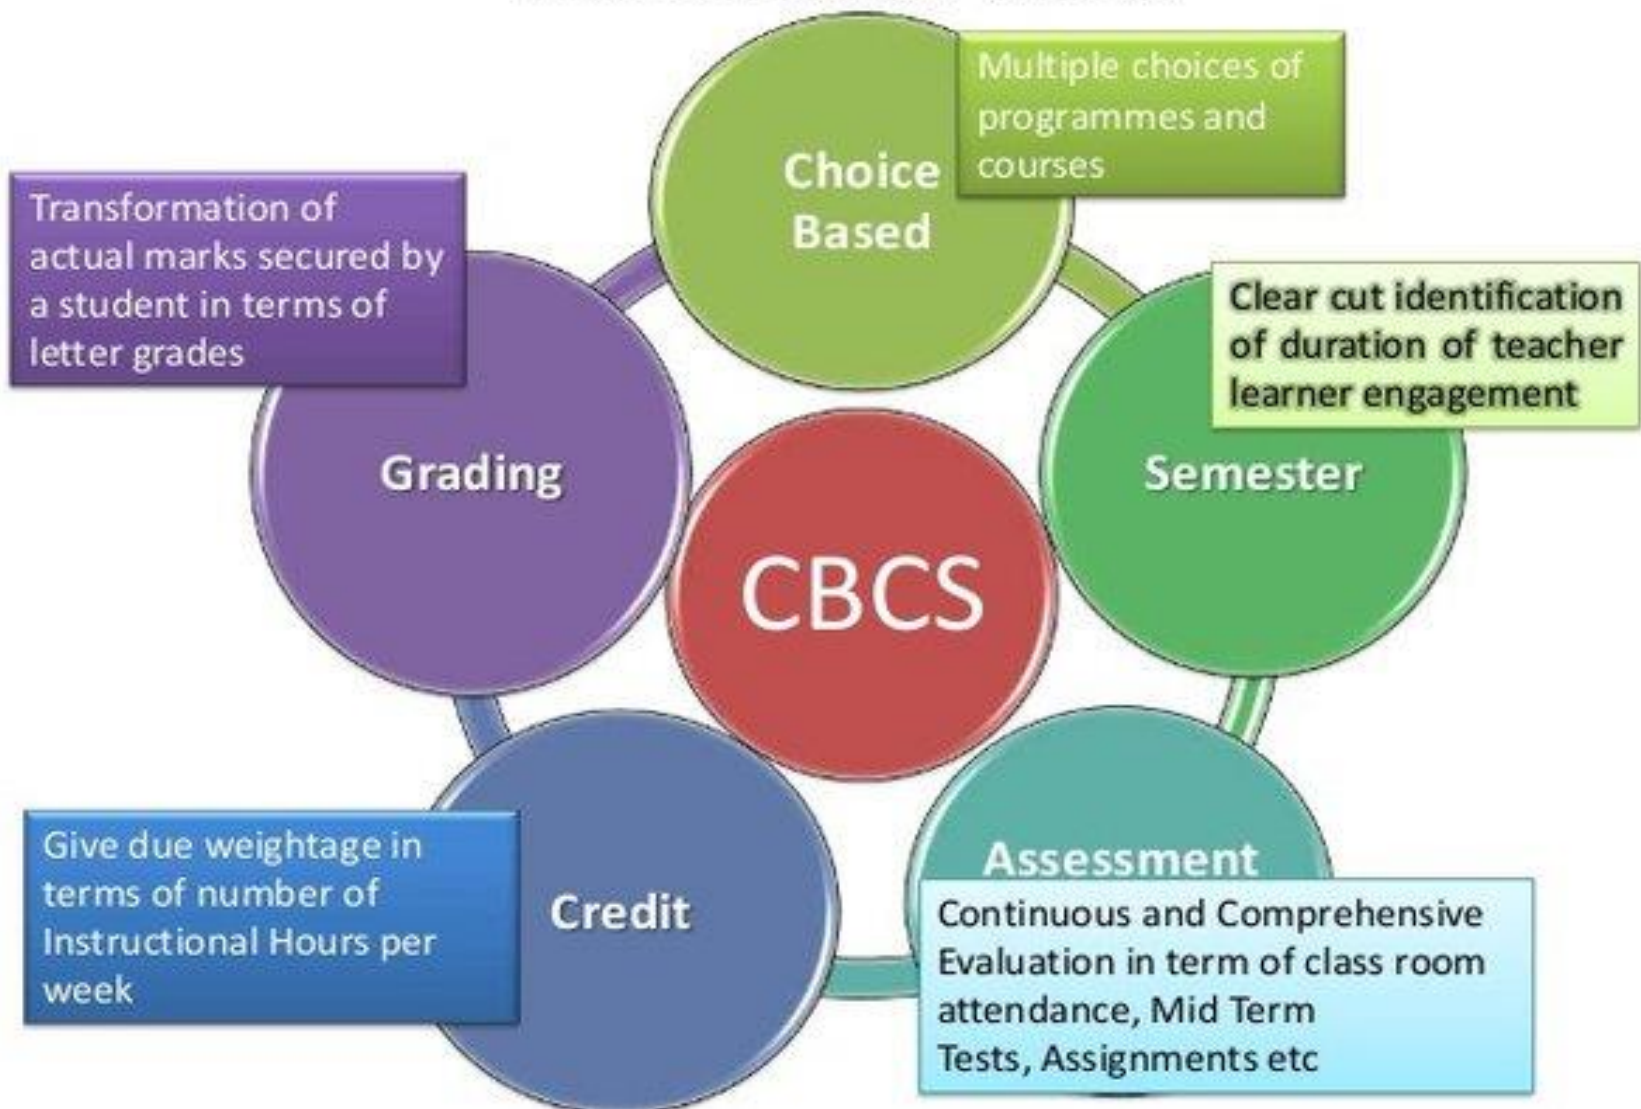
Choice Based

Multiple choices of programmes and courses

Transformation of actual marks secured by a student in terms of letter grades

Clear cut identification of duration of teacher learner engagement

Grading

CBCS

Semester

Give due weightage in terms of number of Instructional Hours per week

Credit

Assessment

Continuous and Comprehensive Evaluation in term of class room attendance, Mid Term Tests, Assignments etc